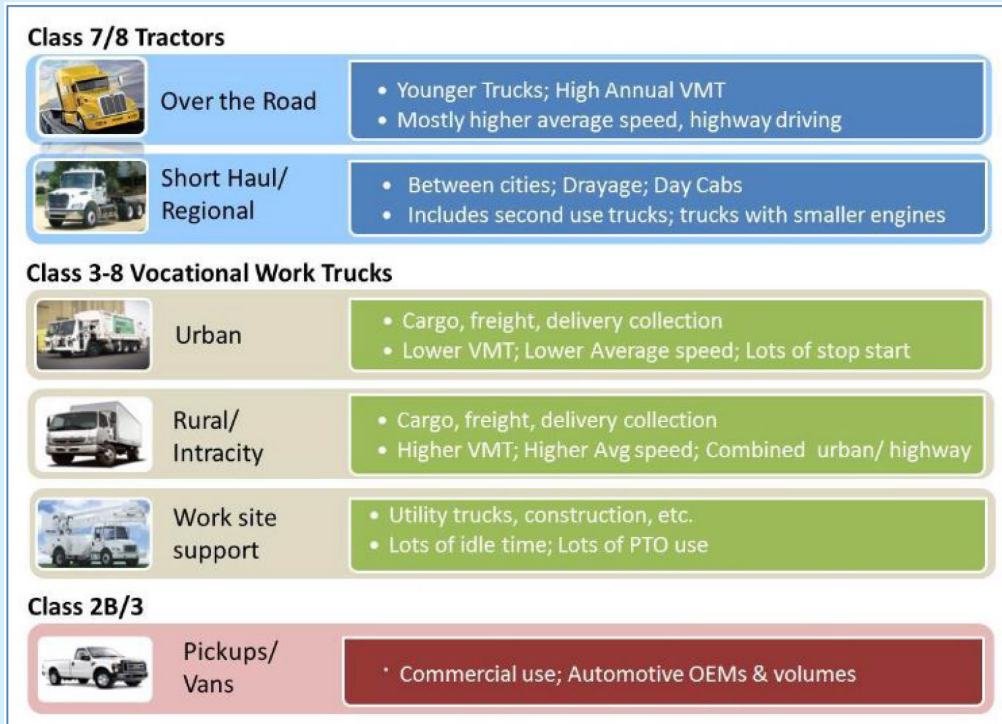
Class 7/8 Tractors

Over the Road

• Younger Trucks; High Annual VMT
• Mostly higher average speed, highway driving

Short Haul/ Regional

• Between cities; Drayage; Day Cabs
• Includes second use trucks; trucks with smaller engines

Class 3-8 Vocational Work Trucks

Urban

• Cargo, freight, delivery collection
• Lower VMT; Lower Average speed; Lots of stop start

Rural/ Intracity

• Cargo, freight, delivery collection
• Higher VMT; Higher Avg speed; Combined urban/ highway

Work site support

• Utility trucks, construction, etc.
• Lots of idle time; Lots of PTO use

Class 2B/3

Pickups/ Vans

• Commercial use; Automotive OEMs & volumes